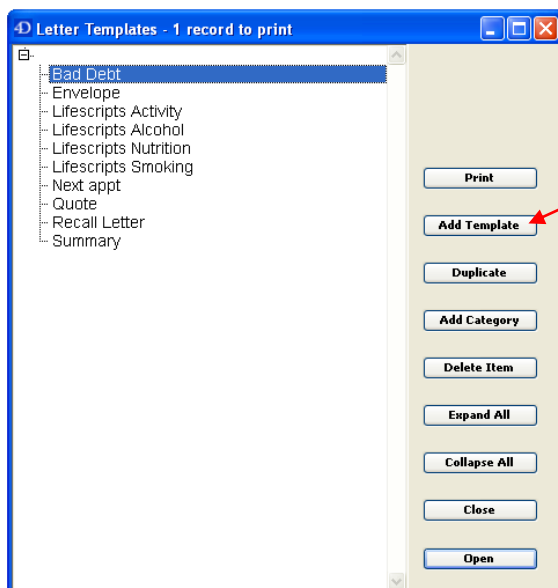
Letter Templates - 1 record to print

Bad Debt
Envelope
Lifescripts Activity
Lifescripts Alcohol
Lifescripts Nutrition
Lifescripts Smoking
Next appt
Quote
Recall Letter
Summary

Print
Add Template
Duplicate
Add Category
Delete Item
Expand All
Collapse All
Close
Open